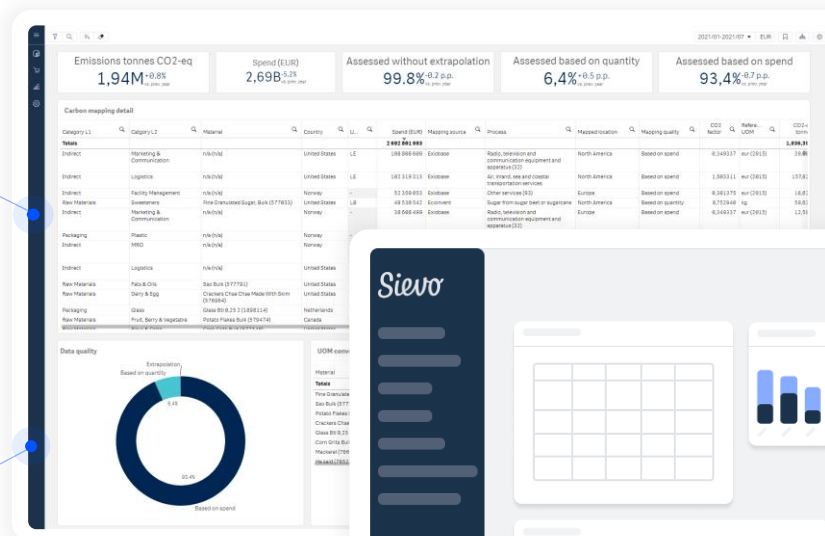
2021-01-2021/07 ▾ EUR

Emissions tonnes CO2-eq
1,94M +0,8% vs. prev. year

Spend (EUR)
2,69B -5,2% vs. prev. year

Assessed without extrapolation
99.8% -0,2 p.p. vs. prev. year

Assessed based on quantity
6,4% +0,5 p.p. vs. prev. year

Assessed based on spend
93,4% -0,7 p.p. vs. prev. year

Carbon mapping detail

| Category L1 | Category L2 | Material | Country | U... | Spend (EUR) | Mapping source | Process | Mapped location | Mapping quality | CO2 factor | Refere... UOM | CO2-e tonn |
|---|---|---|---|---|---|---|---|---|---|---|---|---|
| Totals | | | | | 2 692 001 080 | | | | | | | 1,936,31 |
| Indirect | Marketing & Communication | n/a (n/a) | United States | LE | 188 888 686 | Exiobase | Radio, television and communication equipment and apparatus (32) | North America | Based on spend | 0,349337 | eur (2015) | 16,8 |
| Indirect | Logistics | n/a (n/a) | United States | LE | 182 319 313 | Exiobase | Air, inland, sea and coastal transportation services | North America | Based on spend | 1,380311 | eur (2015) | 157,8 |
| Indirect | Facility Management | n/a (n/a) | Norway | - | 52 309 853 | Exiobase | Other services (93) | Europe | Based on spend | 0,381375 | eur (2015) | 18,8 |
| Raw Materials | Sweeteners | Fine Granulated Sugar, Bulk (577855) | United States | LB | 49 536 542 | Ecoinvent | Sugar from sugar beet or sugarcane | North America | Based on quantity | 0,752046 | kg | 59,5 |
| Indirect | Marketing & Communication | n/a (n/a) | Norway | - | 38 688 499 | Exiobase | Radio, television and communication equipment and apparatus (32) | Europe | Based on spend | 0,349337 | eur (2015) | 12,5 |
| Packaging | Plastic | n/a (n/a) | Norway | | | | | | | | | |
| Indirect | MRO | n/a (n/a) | United States | | | | | | | | | |
| Indirect | Logistics | n/a (n/a) | United States | | | | | | | | | |
| Raw Materials | Fats & Oils | Soo Butt (577791) | United States | | | | | | | | | |
| Raw Materials | Dairy & Egg | Crackers Chee Chee Made With Skim (576984) | United States | | | | | | | | | |
| Packaging | Glass | Glass Bti 8.25 3 (1888114) | Netherlands | | | | | | | | | |
| Raw Materials | Fruit, Berry & Vegetable | Potato Flakes Bulk (579474) | Canada | | | | | | | | | |

Data quality

Extrapolation
Based on quantity
6.4%
93.4%
Based on spend

UOM conv
Material
Totals
Fine Granula
Soo Butt (577
Potato Flakes
Crackers Chee
Glass Bti 8.25
Corn Grits Bul
Mackerel (787
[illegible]

Sievo